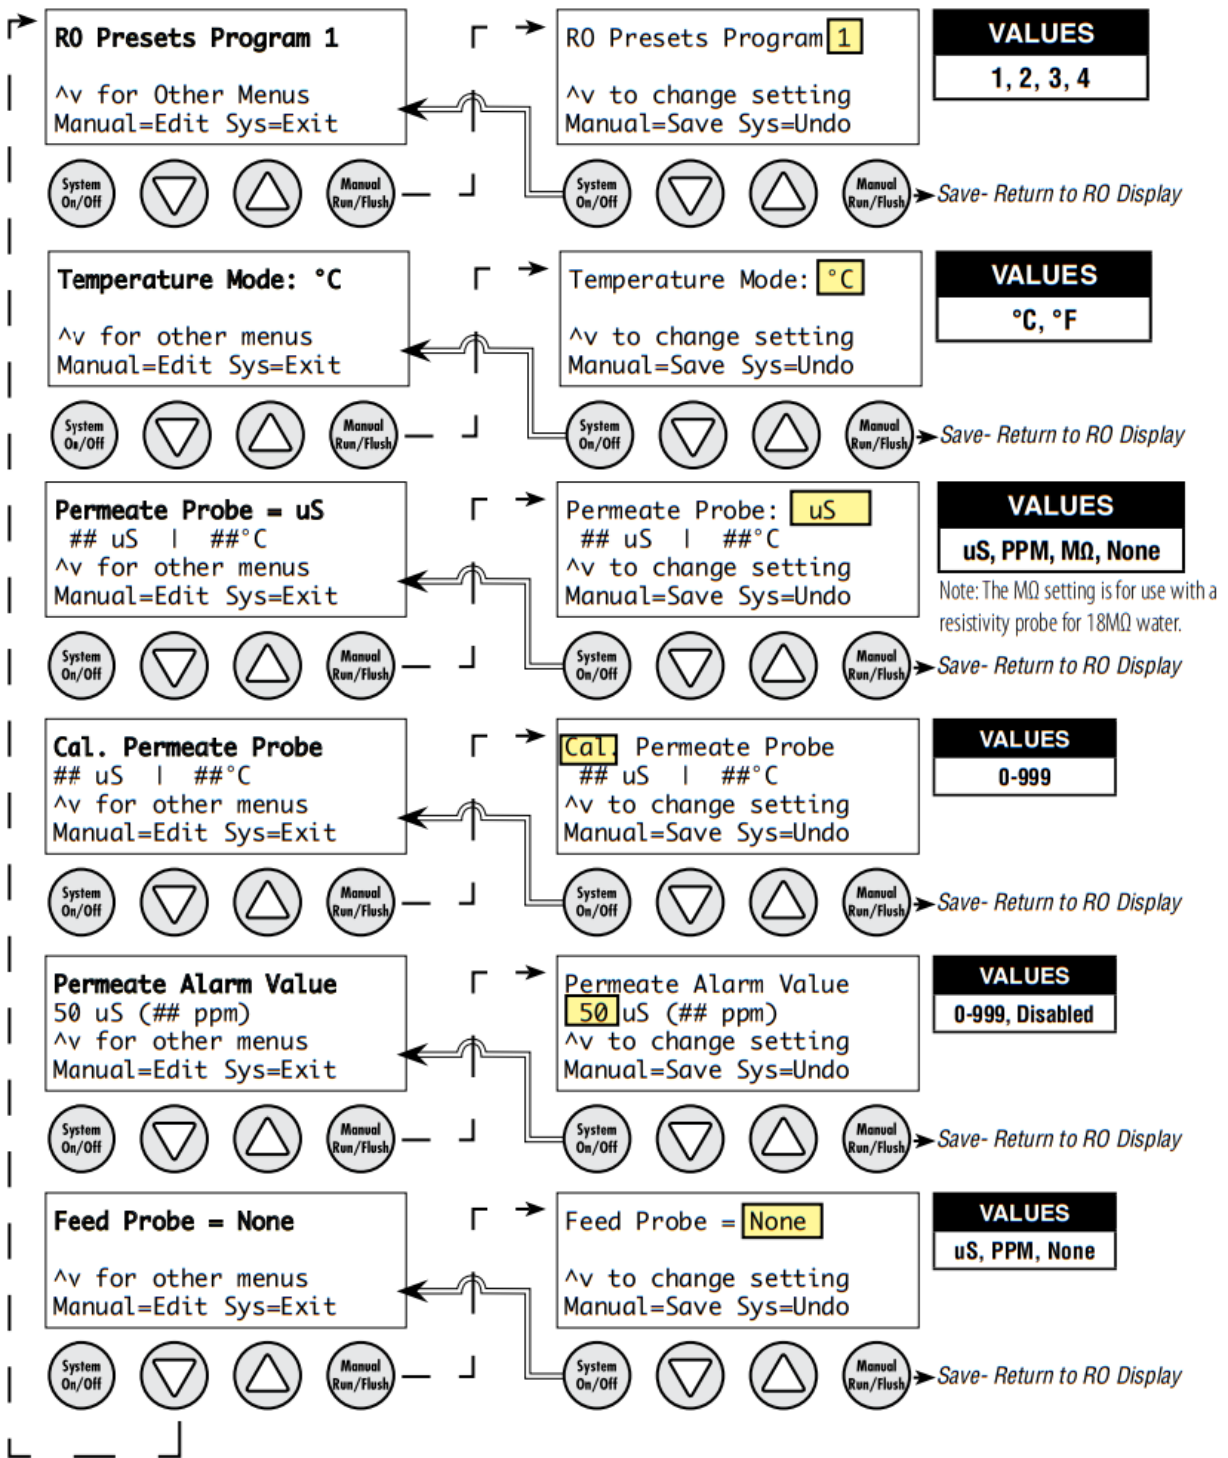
RO Presets Program 1

^v for Other Menus
Manual=Edit Sys=Exit

System On/Off

Manual Run/Flush

RO Presets Program 1

^v to change setting
Manual=Save Sys=Undo

System On/Off

Manual Run/Flush

Save- Return to RO Display

VALUES
1, 2, 3, 4

Temperature Mode: °C

^v for other menus
Manual=Edit Sys=Exit

System On/Off

Manual Run/Flush

Temperature Mode: °C

^v to change setting
Manual=Save Sys=Undo

System On/Off

Manual Run/Flush

Save- Return to RO Display

VALUES
°C, °F

Permeate Probe = uS
## uS | ##°C
^v for other menus
Manual=Edit Sys=Exit

System On/Off

Manual Run/Flush

Permeate Probe: uS
## uS | ##°C
^v to change setting
Manual=Save Sys=Undo

System On/Off

Manual Run/Flush

Save- Return to RO Display

VALUES
uS, PPM, MΩ, None

Note: The MΩ setting is for use with a resistivity probe for 18MΩ water.

Cal. Permeate Probe
## uS | ##°C
^v for other menus
Manual=Edit Sys=Exit

System On/Off

Manual Run/Flush

Cal. Permeate Probe
## uS | ##°C
^v to change setting
Manual=Save Sys=Undo

System On/Off

Manual Run/Flush

Save- Return to RO Display

VALUES
0-999

Permeate Alarm Value
50 uS (## ppm)
^v for other menus
Manual=Edit Sys=Exit

System On/Off

Manual Run/Flush

Permeate Alarm Value
50 uS (## ppm)
^v to change setting
Manual=Save Sys=Undo

System On/Off

Manual Run/Flush

Save- Return to RO Display

VALUES
0-999, Disabled

Feed Probe = None

^v for other menus
Manual=Edit Sys=Exit

System On/Off

Manual Run/Flush

Feed Probe = None

^v to change setting
Manual=Save Sys=Undo

System On/Off

Manual Run/Flush

Save- Return to RO Display

VALUES
uS, PPM, None